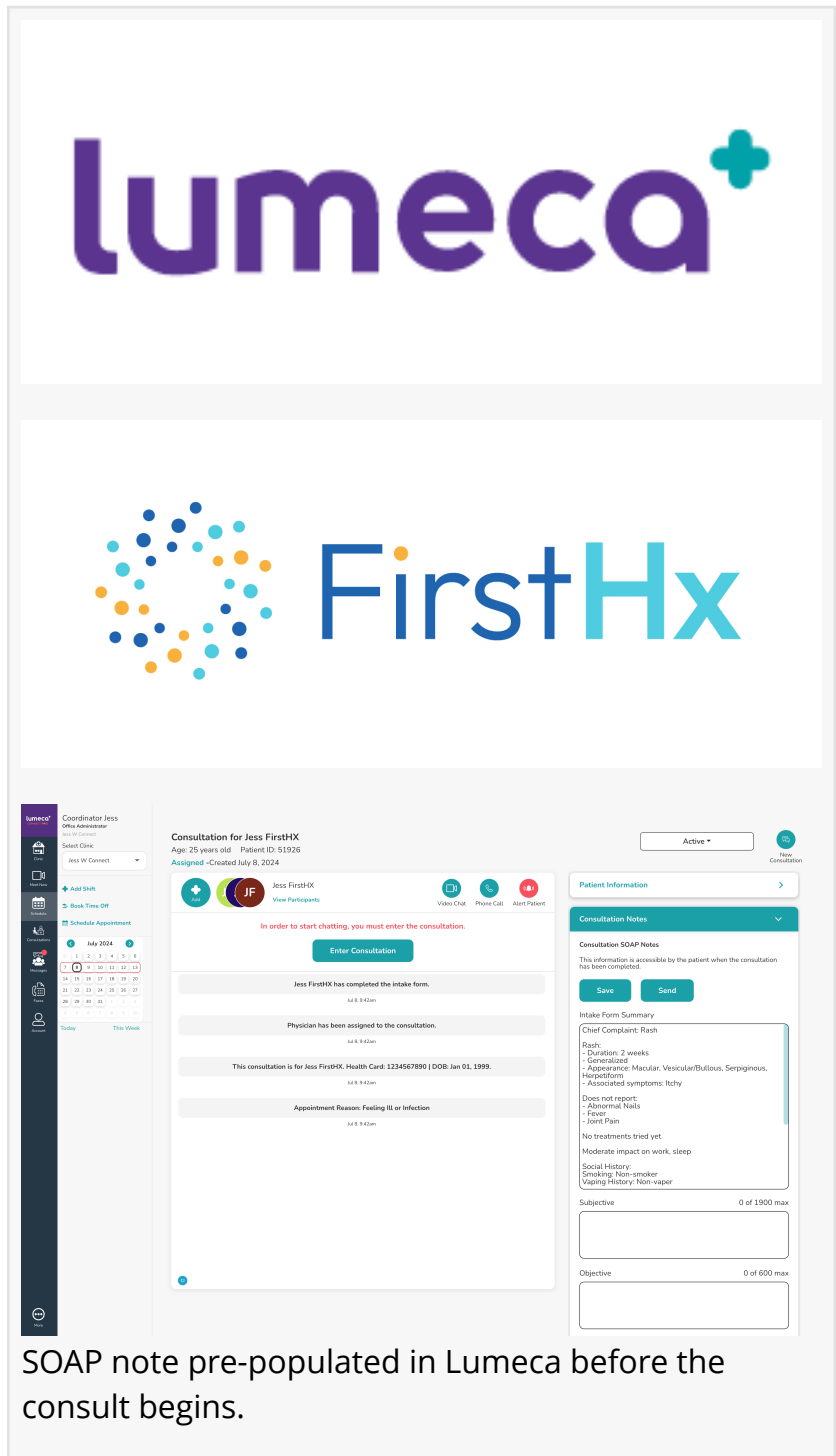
lumeca

FirstHx

lumeca

Clinic

Meet Now

Schedule

Consultations

Messages

Forms

Account

More

Coordinator Jess
Office Administrator
Jess W Connect

Select Clinic
Jess W Connect

+ Add Shift
Book Time Off
Schedule Appointment

July 2024

| | 1 | 2 | 3 | 4 | 5 | 6 |
|---|---|---|---|---|---|---|
| 7 | 8 | 9 | 10 | 11 | 12 | 13 |
| 14 | 15 | 16 | 17 | 18 | 19 | 20 |
| 21 | 22 | 23 | 24 | 25 | 26 | 27 |
| 28 | 29 | 30 | 31 | | | |

Today This Week

Consultation for Jess FirstHX
Age: 25 years old Patient ID: 51926
Assigned -Created July 8, 2024

Active

New Consultation

Add JF Jess FirstHX View Participants

Video Chat Phone Call Alert Patient

In order to start chatting, you must enter the consultation.

Enter Consultation

Jess FirstHX has completed the intake form.
Jul 8, 9:42am

Physician has been assigned to the consultation.
Jul 8, 9:42am

This consultation is for Jess FirstHX. Health Card: 1234567890 | DOB: Jan 01, 1999.
Jul 8, 9:42am

Appointment Reason: Feeling Ill or Infection
Jul 8, 9:42am

Patient Information

Consultation Notes

Consultation SOAP Notes

This information is accessible by the patient when the consultation has been completed.

Save Send

Intake Form Summary

Chief Complaint: Rash

Rash:
- Duration: 2 weeks
- Generalized
- Appearance: Macular, Vesicular/Bullous, Serpiginous, Herpetiform
- Associated symptoms: Itchy

Does not report:
- Abnormal Nails
- Fever
- Joint Pain

No treatments tried yet

Moderate impact on work, sleep

Social History:
Smoking: Non-smoker
Vaping History: Non-vaper

Subjective 0 of 1900 max

Objective 0 of 600 max

SOAP note pre-populated in Lumeca before the consult begins.